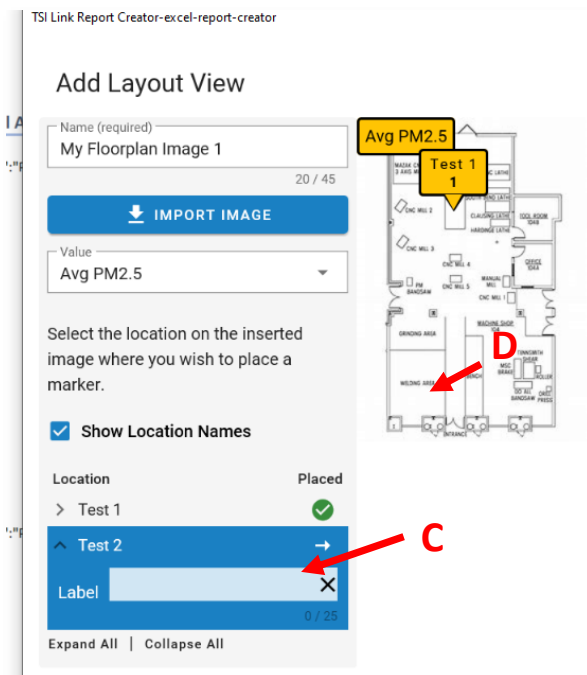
TSI Link Report Creator-excel-report-creator

Add Layout View

Name (required)
My Floorplan Image 1
20 / 45

IMPORT IMAGE

Value
Avg PM2.5

Select the location on the inserted image where you wish to place a marker.

Show Location Names

Location Placed
Test 1
Test 2
Label
0 / 25

Expand All | Collapse All

Avg PM2.5
Test 1
1

CNC MILL 2
CNC MILL 3
CNC MILL 4
CNC MILL 5
CNC MILL 1
MANUAL MILL
TOOL ROOM
OFFICE
PM BANDSAW
GRINDING AREA
MACHINE SHOP
WELDING AREA
BENCH
ENTRANCE
D
C